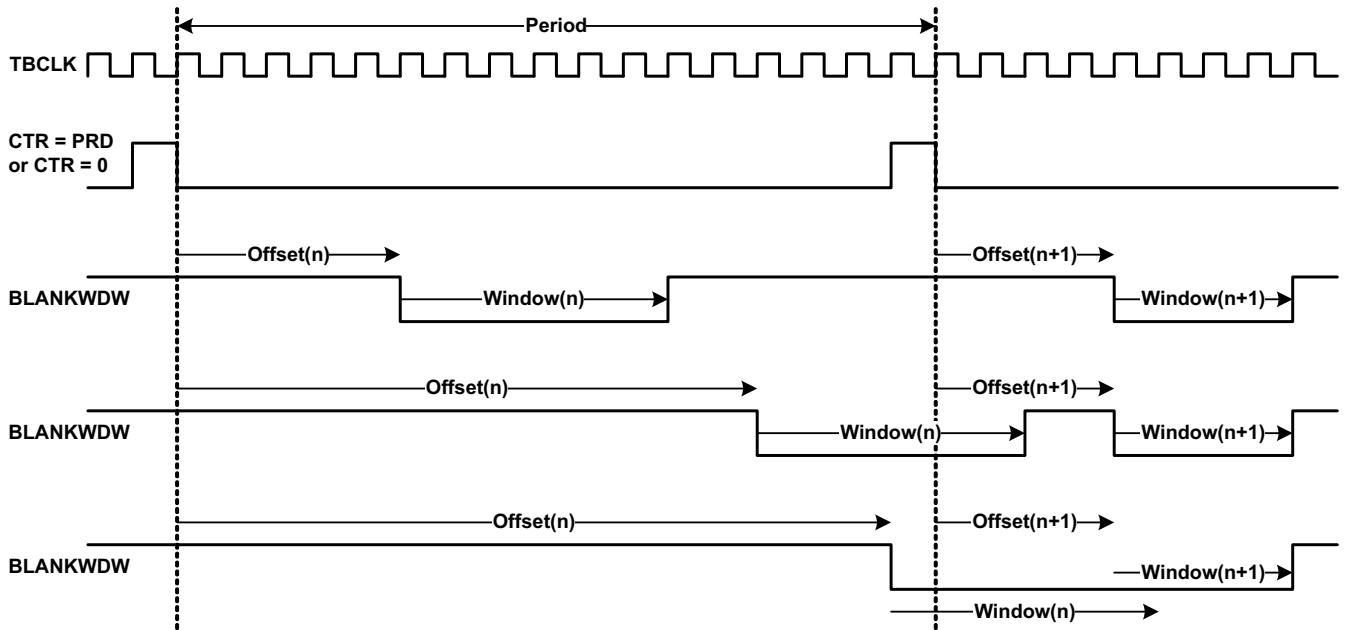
Period

TBCLK

CTR = PRD or CTR = 0

Offset(n)

Offset(n+1)

BLANKWDW

Window(n)

Window(n+1)

Offset(n)

Offset(n+1)

BLANKWDW

Window(n)

Window(n+1)

Offset(n)

Offset(n+1)

BLANKWDW

Window(n+1)

Window(n)